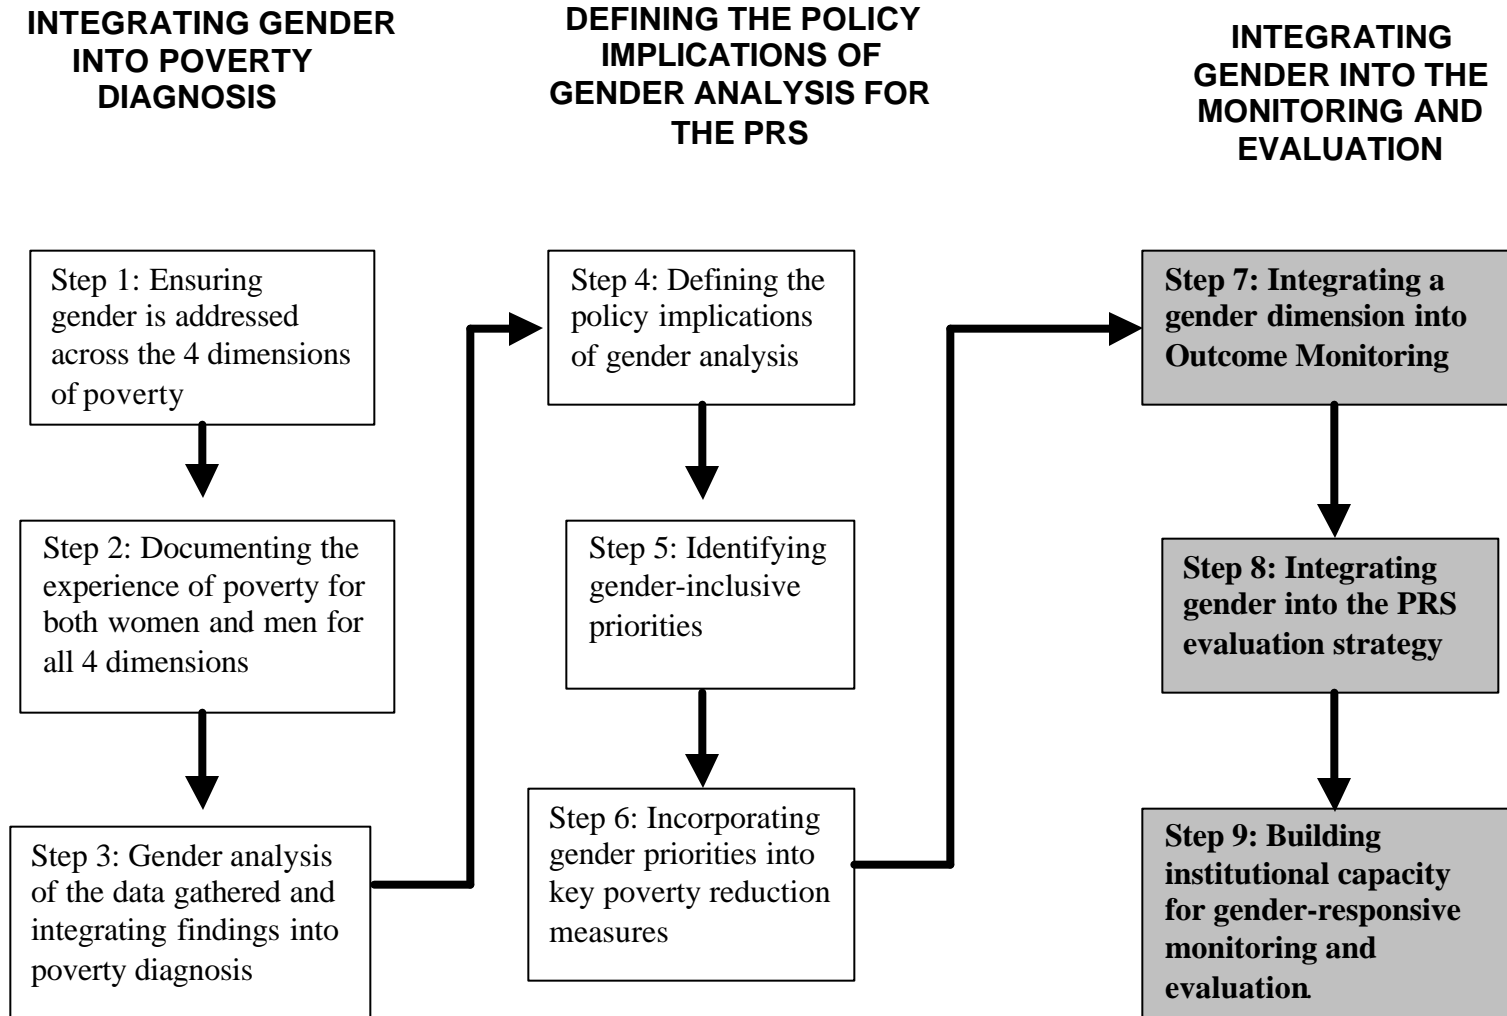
INTEGRATING GENDER INTO POVERTY DIAGNOSIS

DEFINING THE POLICY IMPLICATIONS OF GENDER ANALYSIS FOR THE PRS

INTEGRATING GENDER INTO THE MONITORING AND EVALUATION

Step 1: Ensuring gender is addressed across the 4 dimensions of poverty

Step 2: Documenting the experience of poverty for both women and men for all 4 dimensions

Step 3: Gender analysis of the data gathered and integrating findings into poverty diagnosis

Step 4: Defining the policy implications of gender analysis

Step 5: Identifying gender-inclusive priorities

Step 6: Incorporating gender priorities into key poverty reduction measures

Step 7: Integrating a gender dimension into Outcome Monitoring

Step 8: Integrating gender into the PRS evaluation strategy

Step 9: Building institutional capacity for gender-responsive monitoring and evaluation.